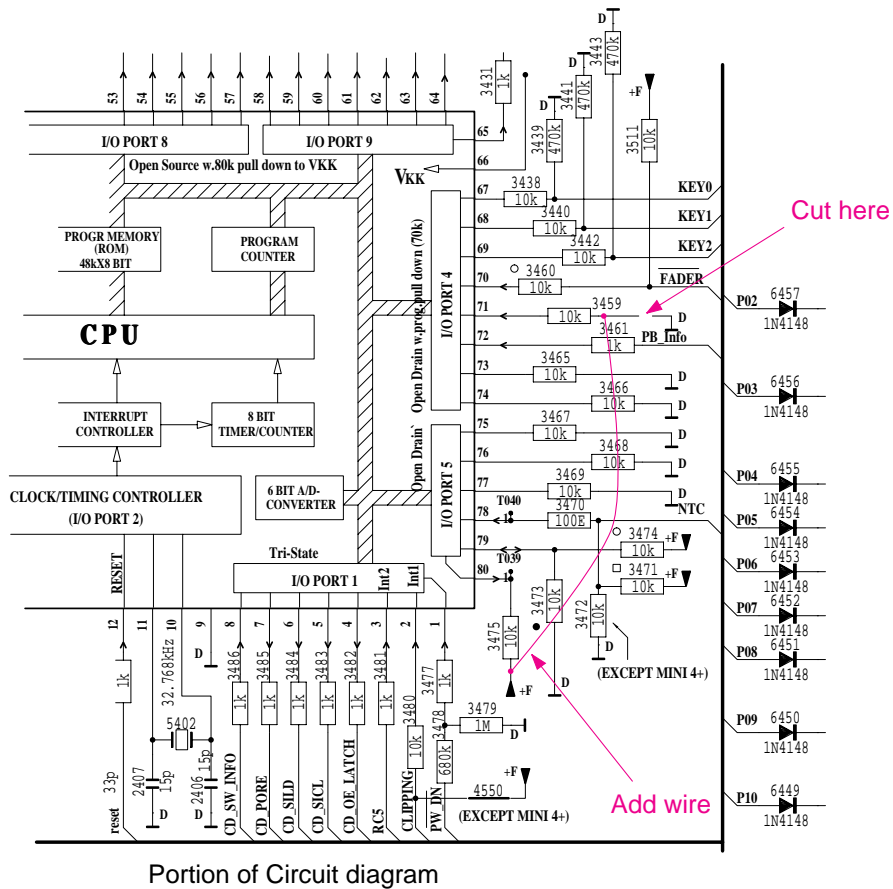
53 54 55 56 57 58 59 60 61 62 63 64

I/O PORT 8

I/O PORT 9

Open Source w.80k pull down to VKK

3431 1k

65

66

VKK

D

3443 470k

3441 470k

3439 470k

+F

3511 10k

67 3438 10k KEY0

68 3440 10k KEY1

69 3442 10k KEY2

70 3460 10k FADER

Cut here

PROGR MEMORY (ROM) 48kX8 BIT

PROGRAM COUNTER

Open Drain w.prog.pull down (70k)

I/O PORT 4

71 3459 10k D

72 3461 1k PB_Info

P02 6457 1N4148

CPU

73 3465 10k D

74 3466 10k D

P03 6456 1N4148

INTERRUPT CONTROLLER

8 BIT TIMER/COUNTER

Open Drain

I/O PORT 5

75 3467 10k D

76 3468 10k D

77 3469 10k D

P04 6455 1N4148

CLOCK/TIMING CONTROLLER (I/O PORT 2)

6 BIT A/D-CONVERTER

T040

78 3470 100E NTC

P05 6454 1N4148

79 T039 3474 10k +F

P06 6453 1N4148

Tri-State

I/O PORT 1

Int2 Int1

80 3471 10k +F

P07 6452 1N4148

RESET

12 11 10 9 8 7 6 5 4 3 2 1

3475 10k

3473 10k

3472 10k

P08 6451 1N4148

D

+F

D

D

(EXCEPT MINI 4+)

1k

32.768kHz

5402

D

3486 1k

3485 1k

3484 1k

3483 1k

3482 1k

3481 1k

3477 1k

3479 1M D

P09 6450 1N4148

3480 10k

3478 680k

Add wire

33p

2407 15p

2406 15p

+F

4550

P10 6449 1N4148

D D

reset

CD_SW_INFO

CD_PORE

CD_SILD

CD_SICL

CD_OE_LATCH

RC5

CLIPPING

PW_DN

(EXCEPT MINI 4+)

Portion of Circuit diagram